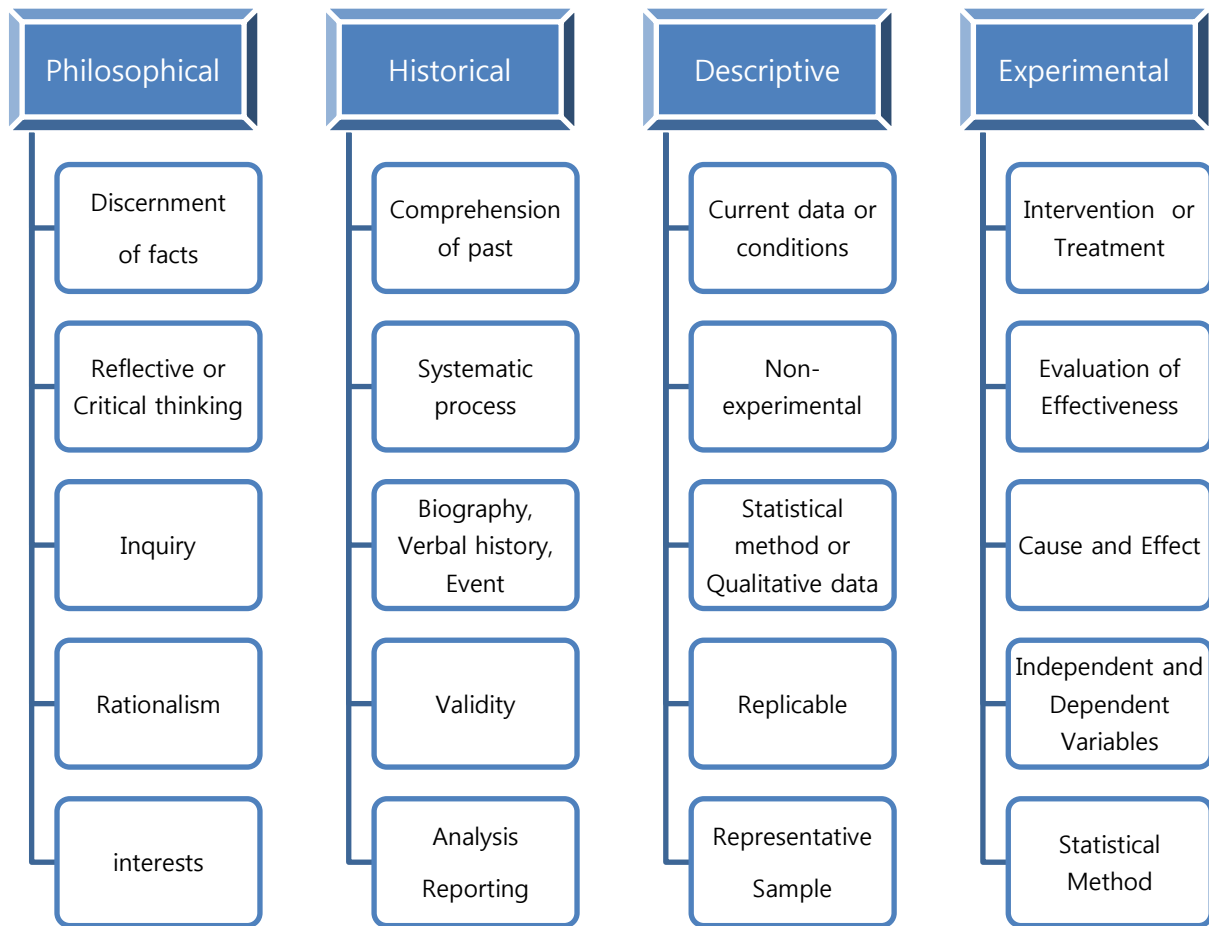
Philosophical

Discernment of facts

Reflective or Critical thinking

Inquiry

Rationalism

interests

Historical

Comprehension of past

Systematic process

Biography, Verbal history, Event

Validity

Analysis Reporting

Descriptive

Current data or conditions

Non-experimental

Statistical method or Qualitative data

Replicable

Representative Sample

Experimental

Intervention or Treatment

Evaluation of Effectiveness

Cause and Effect

Independent and Dependent Variables

Statistical Method